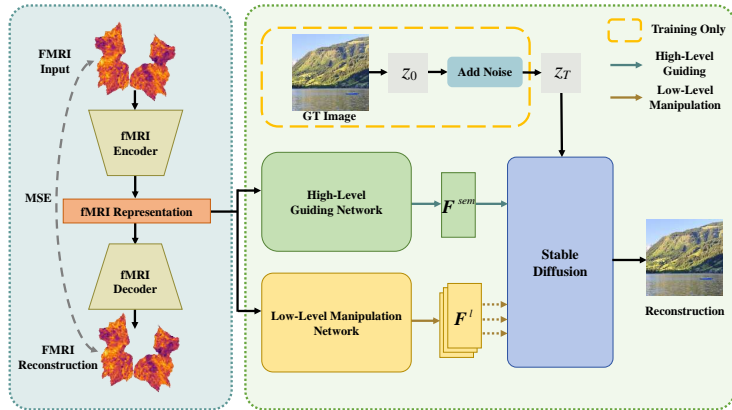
FMRI Input

fMRI Encoder

MSE

fMRI Representation

fMRI Decoder

FMRI Reconstruction

GT Image

$z_0$

Add Noise

$z_T$

Training Only

High-Level Guiding

Low-Level Manipulation

High-Level Guiding Network

$F^{sem}$

Low-Level Manipulation Network

$F^{l}$

Stable Diffusion

Reconstruction